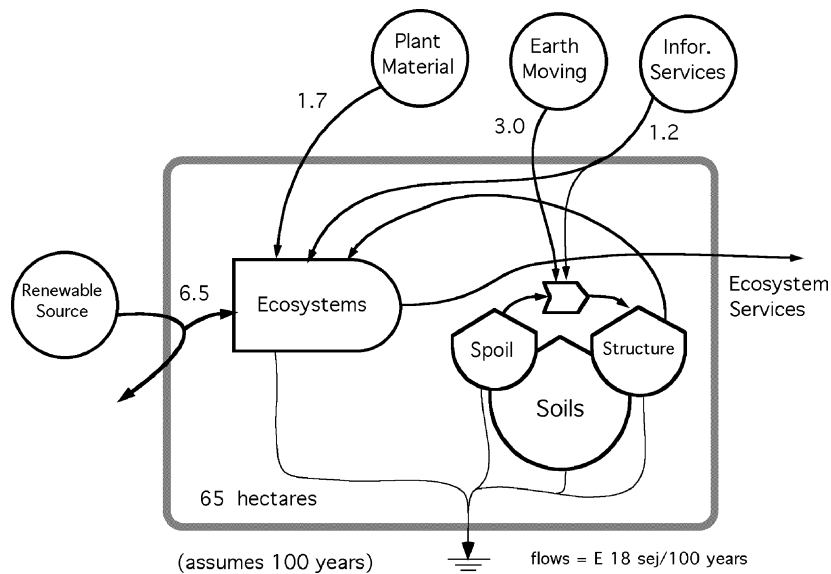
Plant Material

Earth Moving

Infor. Services

1.7

3.0

1.2

Renewable Source

6.5

Ecosystems

Ecosystem Services

Spoil

Structure

Soils

65 hectares

(assumes 100 years)

flows = E 18 sej/100 years